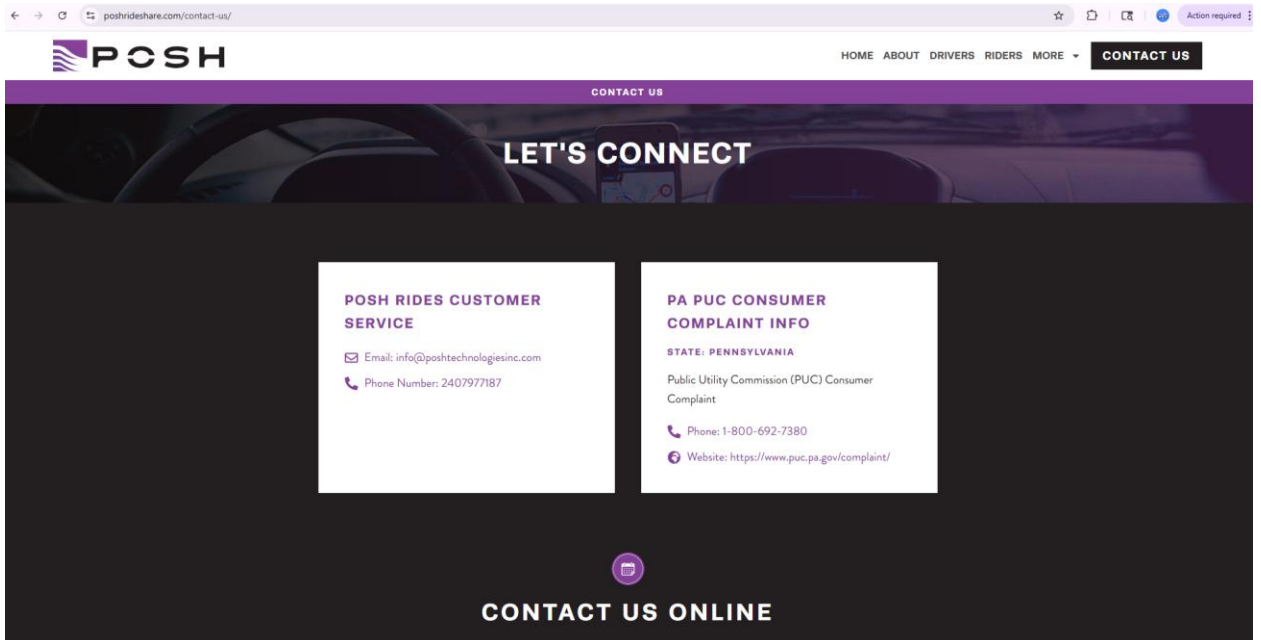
poshrideshare.com/contact-us/

Action required

POSH

HOME ABOUT DRIVERS RIDERS MORE CONTACT US

CONTACT US

LET'S CONNECT

POSH RIDES CUSTOMER SERVICE

Email: info@poshtechnologiesinc.com

Phone Number: 2407977187

PA PUC CONSUMER COMPLAINT INFO

STATE: PENNSYLVANIA

Public Utility Commission (PUC) Consumer Complaint

Phone: 1-800-692-7380

Website: https://www.puc.pa.gov/complaint/

CONTACT US ONLINE